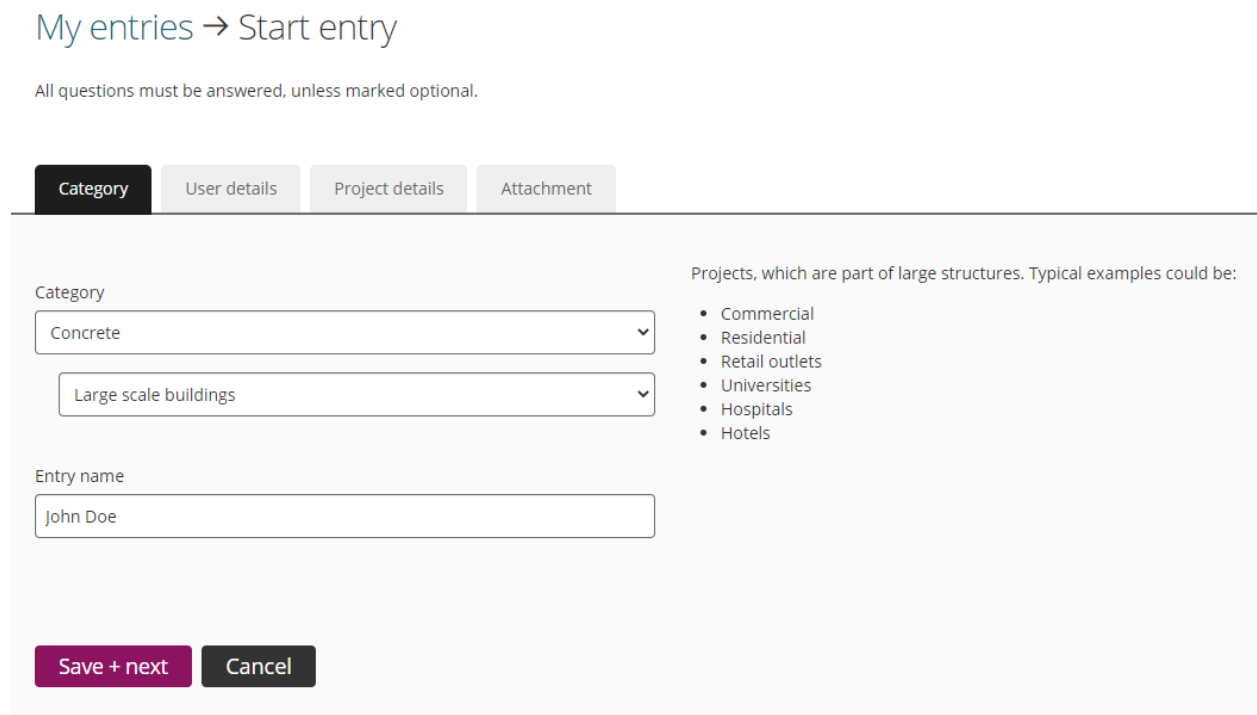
My entries → Start entry

All questions must be answered, unless marked optional.

Category
User details
Project details
Attachment

Category

Concrete

Large scale buildings

Entry name

John Doe

Projects, which are part of large structures. Typical examples could be:

- Commercial
- Residential
- Retail outlets
- Universities
- Hospitals
- Hotels

Save + next
Cancel